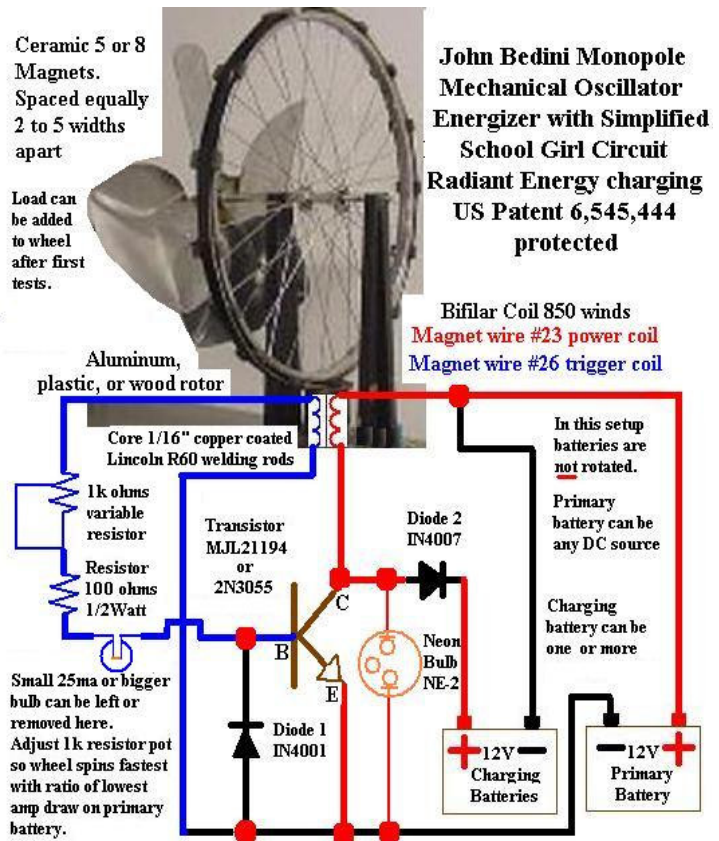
Ceramic 5 or 8 Magnets. Spaced equally 2 to 5 widths apart

John Bedini Monopole Mechanical Oscillator Energizer with Simplified School Girl Circuit Radiant Energy charging US Patent 6,545,444 protected

Load can be added to wheel after first tests.

Bifilar Coil 850 winds
Magnet wire #23 power coil
Magnet wire #26 trigger coil

Aluminum, plastic, or wood rotor

Core 1/16" copper coated Lincoln R60 welding rods

In this setup batteries are not rotated.

Primary battery can be any DC source

1k ohms variable resistor

Resistor 100 ohms 1/2Watt

Transistor MJL21194 or 2N3055

Diode 2 IN4007

C

B

E

Neon Bulb NE-2

Charging battery can be one or more

Small 25ma or bigger bulb can be left or removed here. Adjust 1k resistor pot so wheel spins fastest with ratio of lowest amp draw on primary battery.

Diode 1 IN4001

+ 12V −
Charging Batteries

− 12V +
Primary Battery